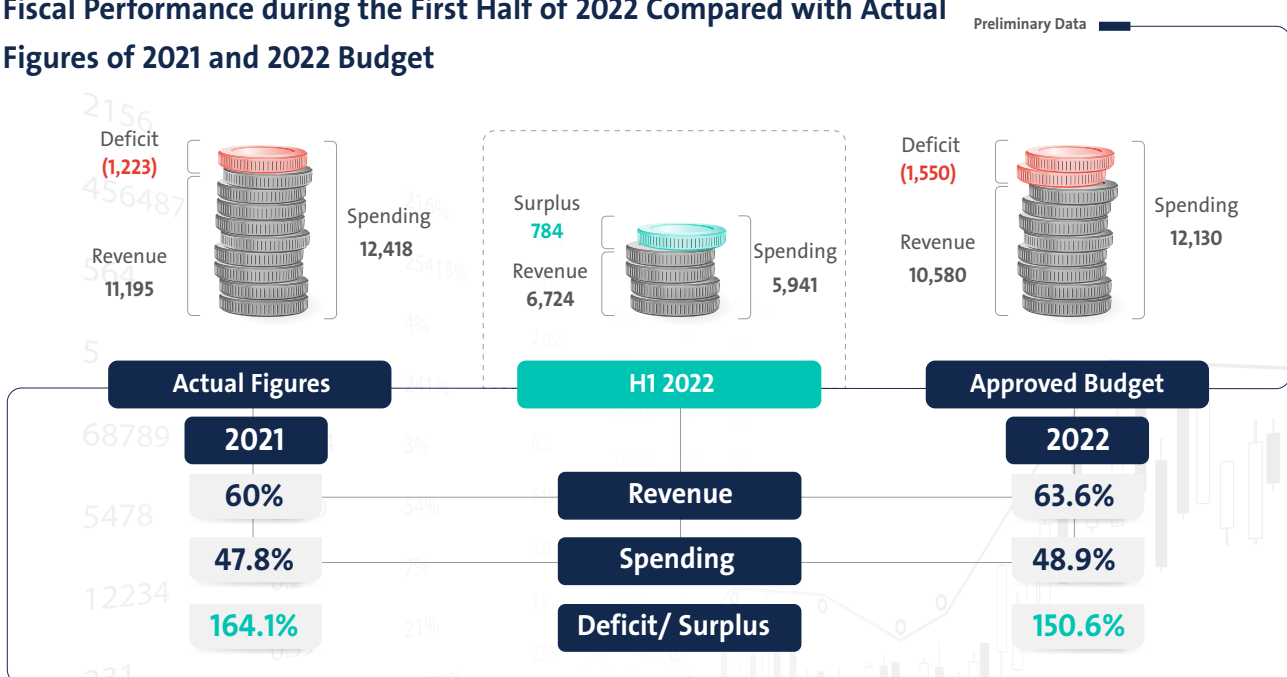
Fiscal Performance during the First Half of 2022 Compared with Actual Figures of 2021 and 2022 Budget

Preliminary Data

Deficit
(1,223)
Revenue
11,195
Spending
12,418

Surplus
784
Revenue
6,724
Spending
5,941

Deficit
(1,550)
Revenue
10,580
Spending
12,130

Actual Figures
H1 2022
Approved Budget

2021
2022

60%
Revenue
63.6%

47.8%
Spending
48.9%

164.1%
Deficit/ Surplus
150.6%